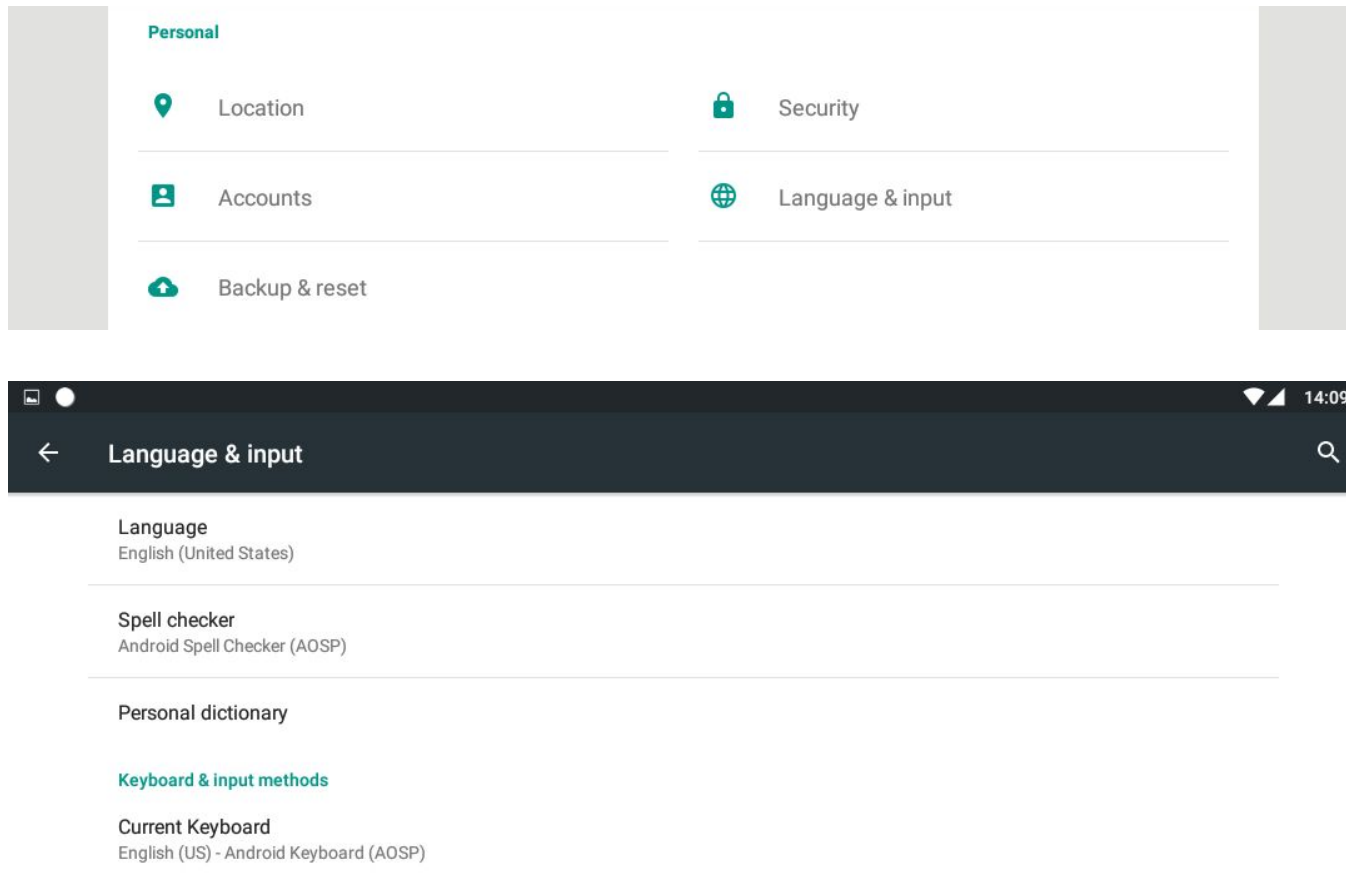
Personal

Location

Security

Accounts

Language & input

Backup & reset

14:09

Language & input

Language
English (United States)

Spell checker
Android Spell Checker (AOSP)

Personal dictionary

Keyboard & input methods

Current Keyboard
English (US) - Android Keyboard (AOSP)